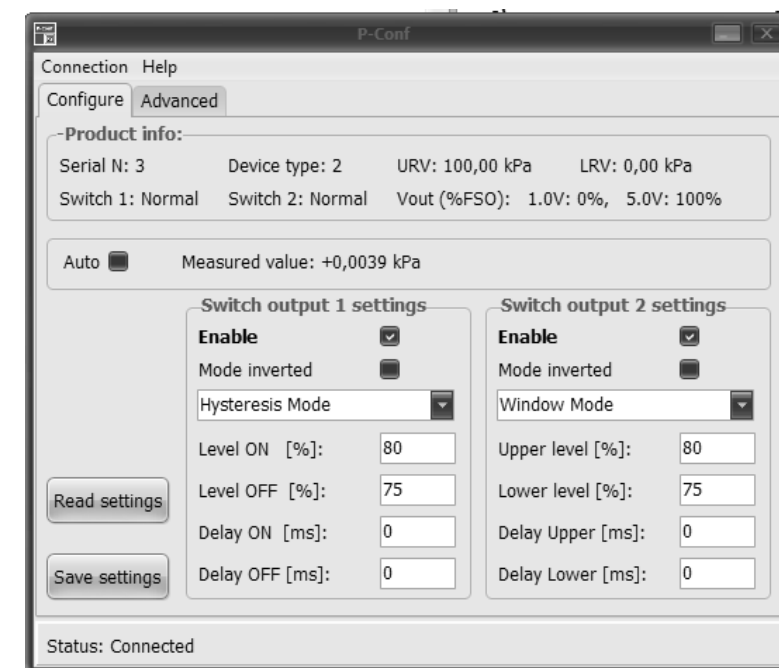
P-Conf

Connection Help

Configure Advanced

-Product info:-

Serial N: 3 Device type: 2 URV: 100,00 kPa LRV: 0,00 kPa

Switch 1: Normal Switch 2: Normal Vout (%FSO): 1.0V: 0%, 5.0V: 100%

Auto Measured value: +0,0039 kPa

Switch output 1 settings

Enable

Mode inverted

Hysteresis Mode

Level ON [%]: 80

Level OFF [%]: 75

Delay ON [ms]: 0

Delay OFF [ms]: 0

Switch output 2 settings

Enable

Mode inverted

Window Mode

Upper level [%]: 80

Lower level [%]: 75

Delay Upper [ms]: 0

Delay Lower [ms]: 0

Read settings

Save settings

Status: Connected